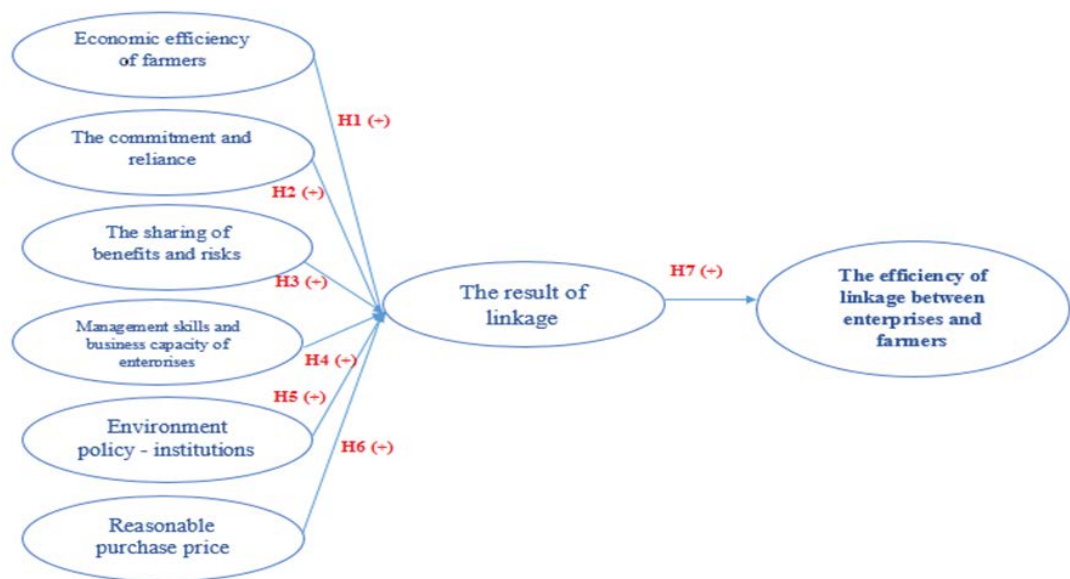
Economic efficiency of farmers

H1 (+)

The commitment and reliance

H2 (+)

The sharing of benefits and risks

H3 (+)

Management skills and business capacity of enterprises

H4 (+)

H5 (+)

Environment policy - institutions

H6 (+)

Reasonable purchase price

The result of linkage

H7 (+)

The efficiency of linkage between enterprises and farmers